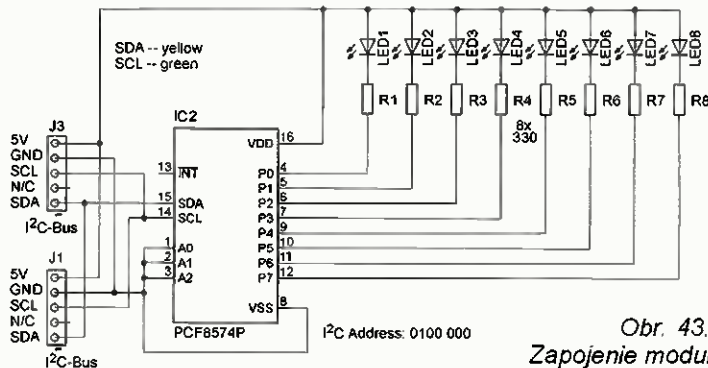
SDA -- yellow
SCL -- green

LED1 LED2 LED3 LED4 LED5 LED6 LED7 LED8

R1 R2 R3 R4 R5 R6 R7 R8

8x
330

IC2

J3
5V
GND
SCL
N/C
SDA
$I^2C$-Bus

VDD 16
13 $\overline{INT}$
15 SDA
14 SCL
P0 4
P1 5
P2 6
P3 7
P4 9
P5 10
P6 11
P7 12
1 A0
2 A1
3 A2
VSS 8
PCF8574P

J1
5V
GND
SCL
N/C
SDA
$I^2C$-Bus

$I^2C$ Address: 0100 000

Obr. 43.
Zapojenie modu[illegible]